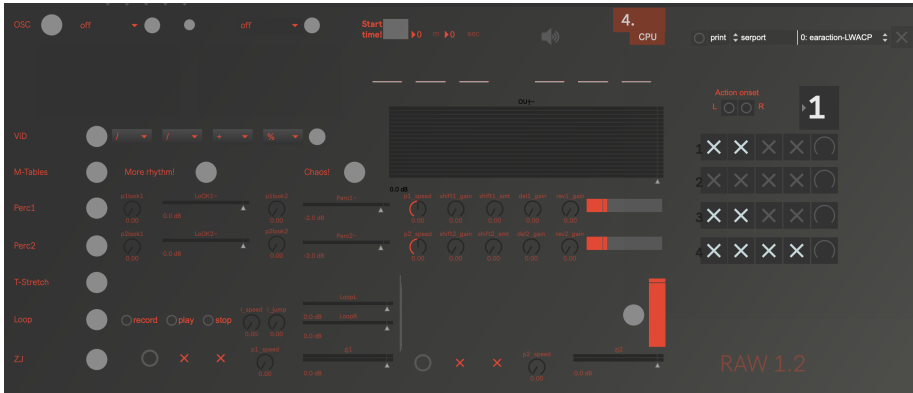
OSC off off

Start time! 0 0

4. CPU

print serport 0: earaction-LWACP

OUT

Action onset
L R

1

VID / / + %

M-Tables More rhythm! Chaos!

0.0 dB

Perc1 p1loop1 Loop1 p1loop2 Perc1 0.0 dB 0.00 0.00 -2.0 dB

p1_speed shift1_gain shift1_amt del1_gain rev1_gain
0.00 0.00 0.00 0.00 0.00

Perc2 p2loop1 Loop2 p2loop2 Perc2 0.0 dB 0.00 0.00 -2.0 dB

p2_speed shift2_gain shift2_amt del2_gain rev2_gain
0.00 0.00 0.00 0.00 0.00

T-Stretch

Loop record play stop l_speed l_jump Loop1 Loop2 0.00 0.00 0.0 dB 0.0 dB

ZJ z1_speed z1 0.00 0.0 dB z2_speed z2 0.00 0.0 dB

1
2
3
4

RAW 1.2